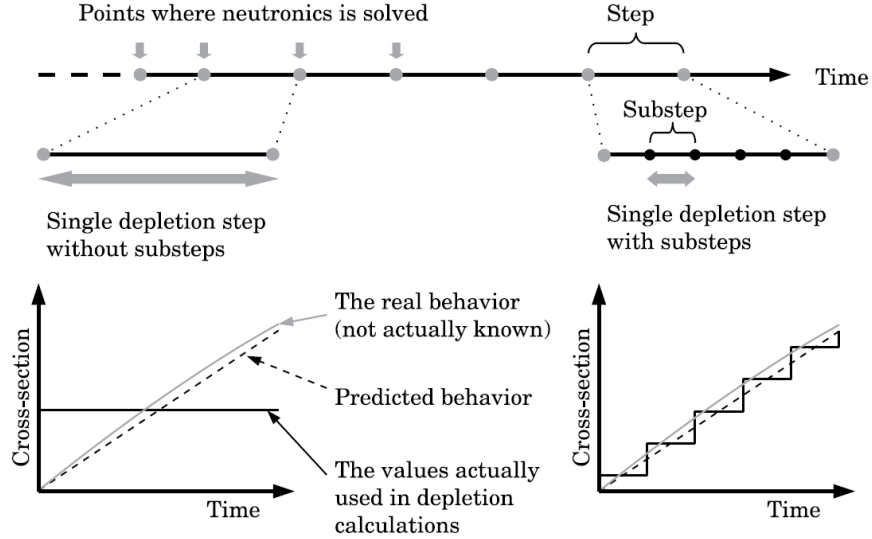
Points where neutronics is solved

Step

Time

Substep

Single depletion step without substeps

Single depletion step with substeps

Cross-section

The real behavior (not actually known)

Predicted behavior

The values actually used in depletion calculations

Time

Cross-section

Time